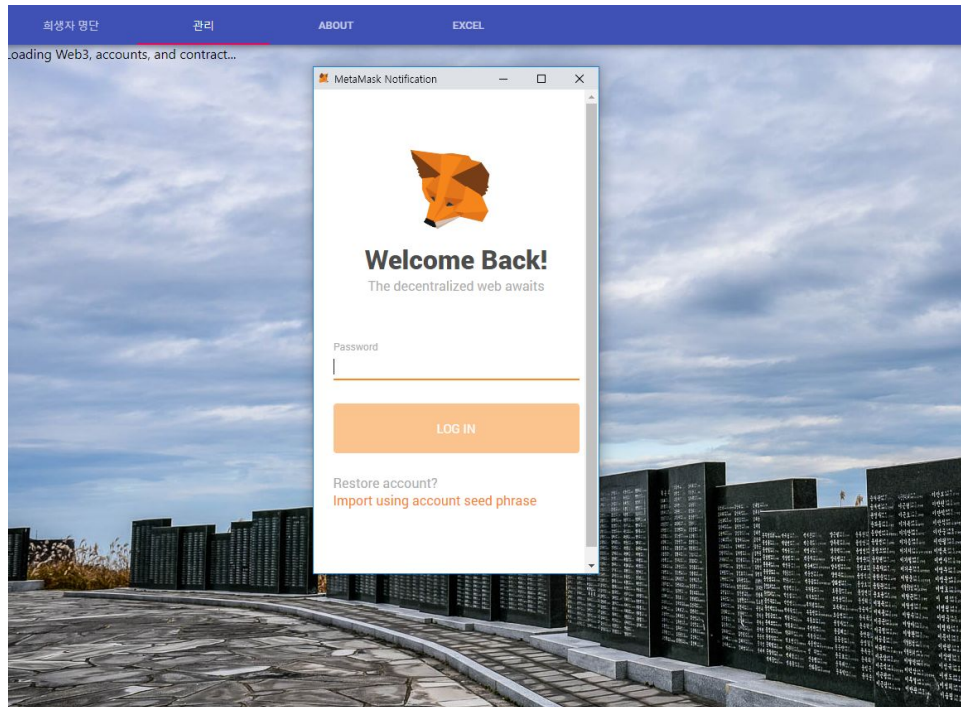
희생자 명단 관리 ABOUT EXCEL

oading Web3, accounts, and contract...

MetaMask Notification

Welcome Back!

The decentralized web awaits

Password

LOG IN

Restore account?

Import using account seed phrase